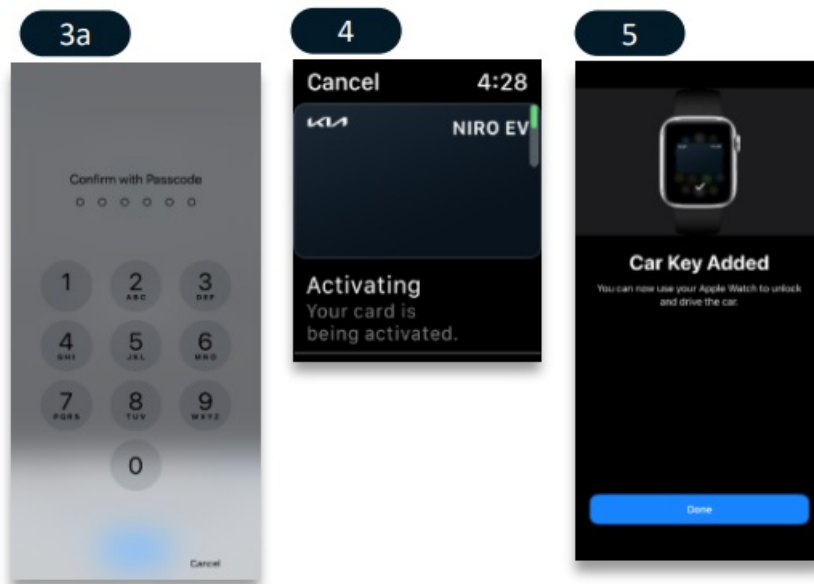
3a

Confirm with Passcode

1
2 ABC
3 DEF
4 GHI
5 JKL
6 MNO
7 PQRS
8 TUV
9 WXYZ
0

Cancel

4

Cancel 4:28

KIA NIRO EV

Activating
Your card is being activated.

5

Car Key Added
You can now use your Apple Watch to unlock and drive the car.

Done